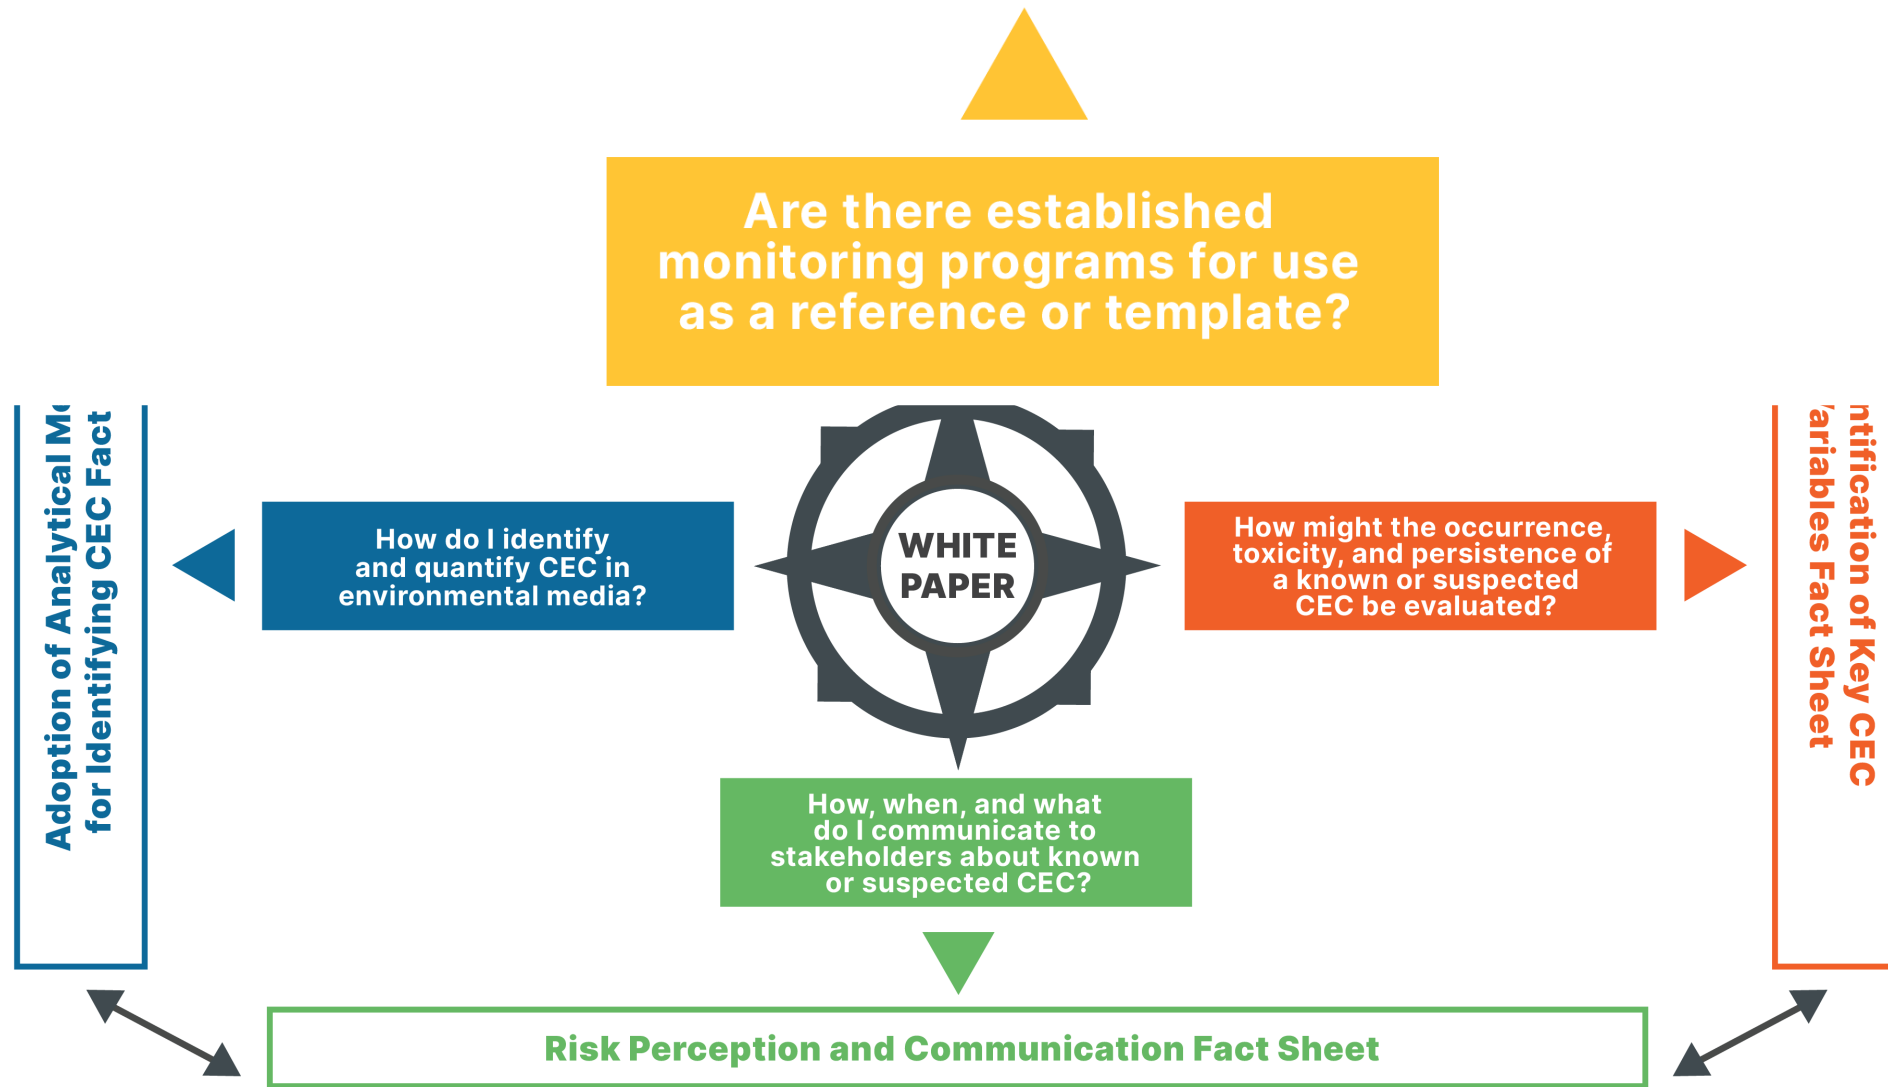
Are there established monitoring programs for use as a reference or template?

Adoption of Analytical M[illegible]
for Identifying CEC Fact

How do I identify and quantify CEC in environmental media?

WHITE PAPER

How might the occurrence, toxicity, and persistence of a known or suspected CEC be evaluated?

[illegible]ntification of Key CEC
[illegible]ariables Fact Sheet

How, when, and what do I communicate to stakeholders about known or suspected CEC?

Risk Perception and Communication Fact Sheet